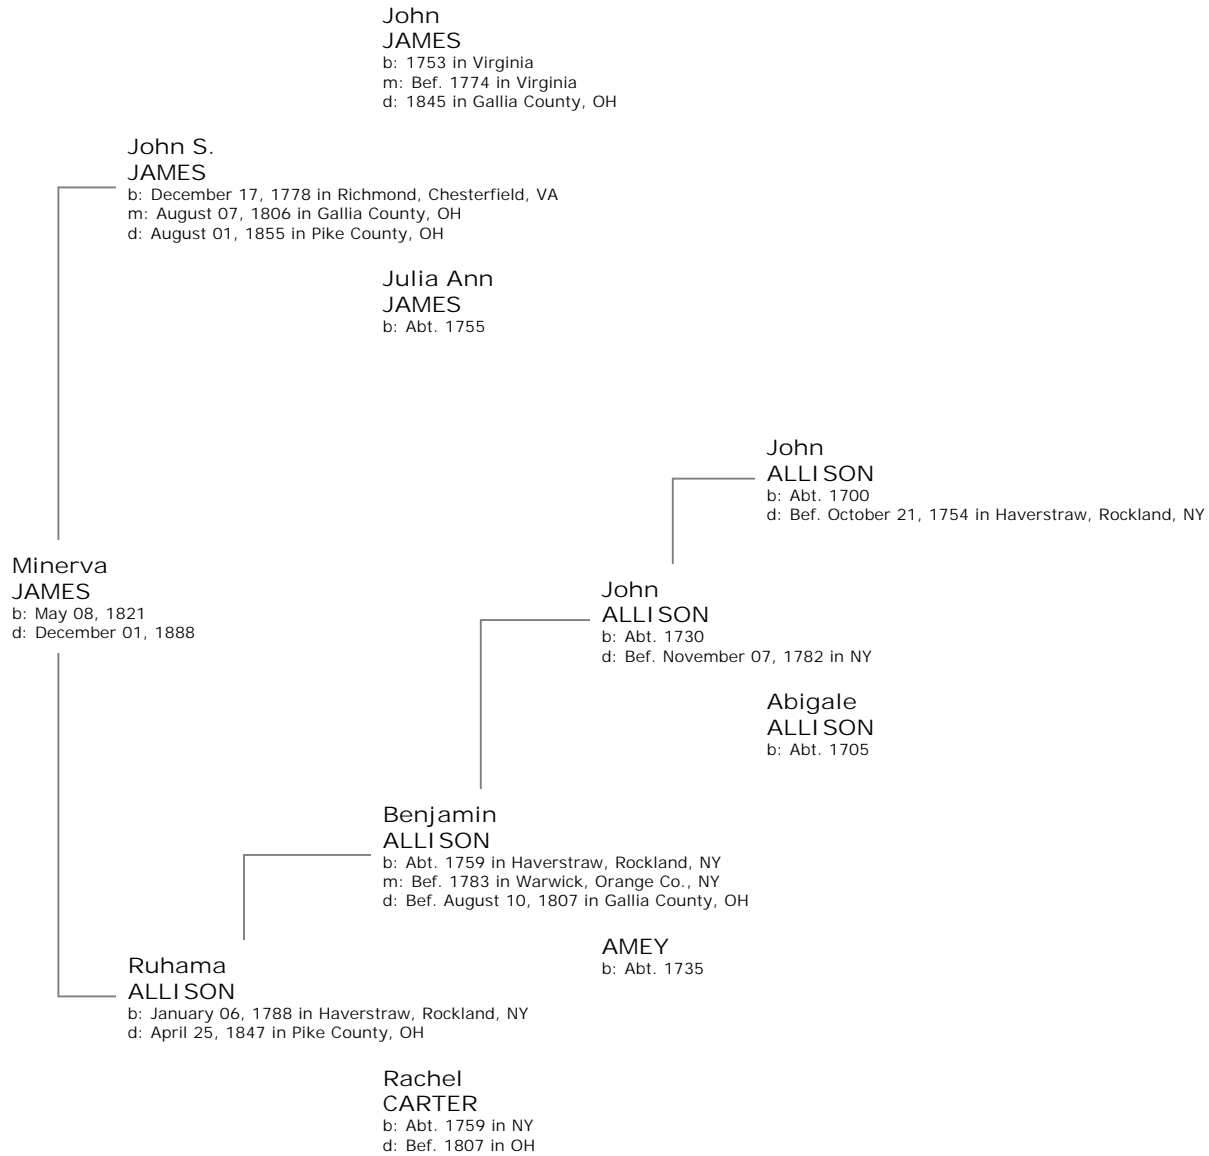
John
JAMES
b: 1753 in Virginia
m: Bef. 1774 in Virginia
d: 1845 in Gallia County, OH

John S.
JAMES
b: December 17, 1778 in Richmond, Chesterfield, VA
m: August 07, 1806 in Gallia County, OH
d: August 01, 1855 in Pike County, OH

Julia Ann
JAMES
b: Abt. 1755

John
ALLISON
b: Abt. 1700
d: Bef. October 21, 1754 in Haverstraw, Rockland, NY

Minerva
JAMES
b: May 08, 1821
d: December 01, 1888

John
ALLISON
b: Abt. 1730
d: Bef. November 07, 1782 in NY

Abigale
ALLISON
b: Abt. 1705

Benjamin
ALLISON
b: Abt. 1759 in Haverstraw, Rockland, NY
m: Bef. 1783 in Warwick, Orange Co., NY
d: Bef. August 10, 1807 in Gallia County, OH

AMEY
b: Abt. 1735

Ruhama
ALLISON
b: January 06, 1788 in Haverstraw, Rockland, NY
d: April 25, 1847 in Pike County, OH

Rachel
CARTER
b: Abt. 1759 in NY
d: Bef. 1807 in OH